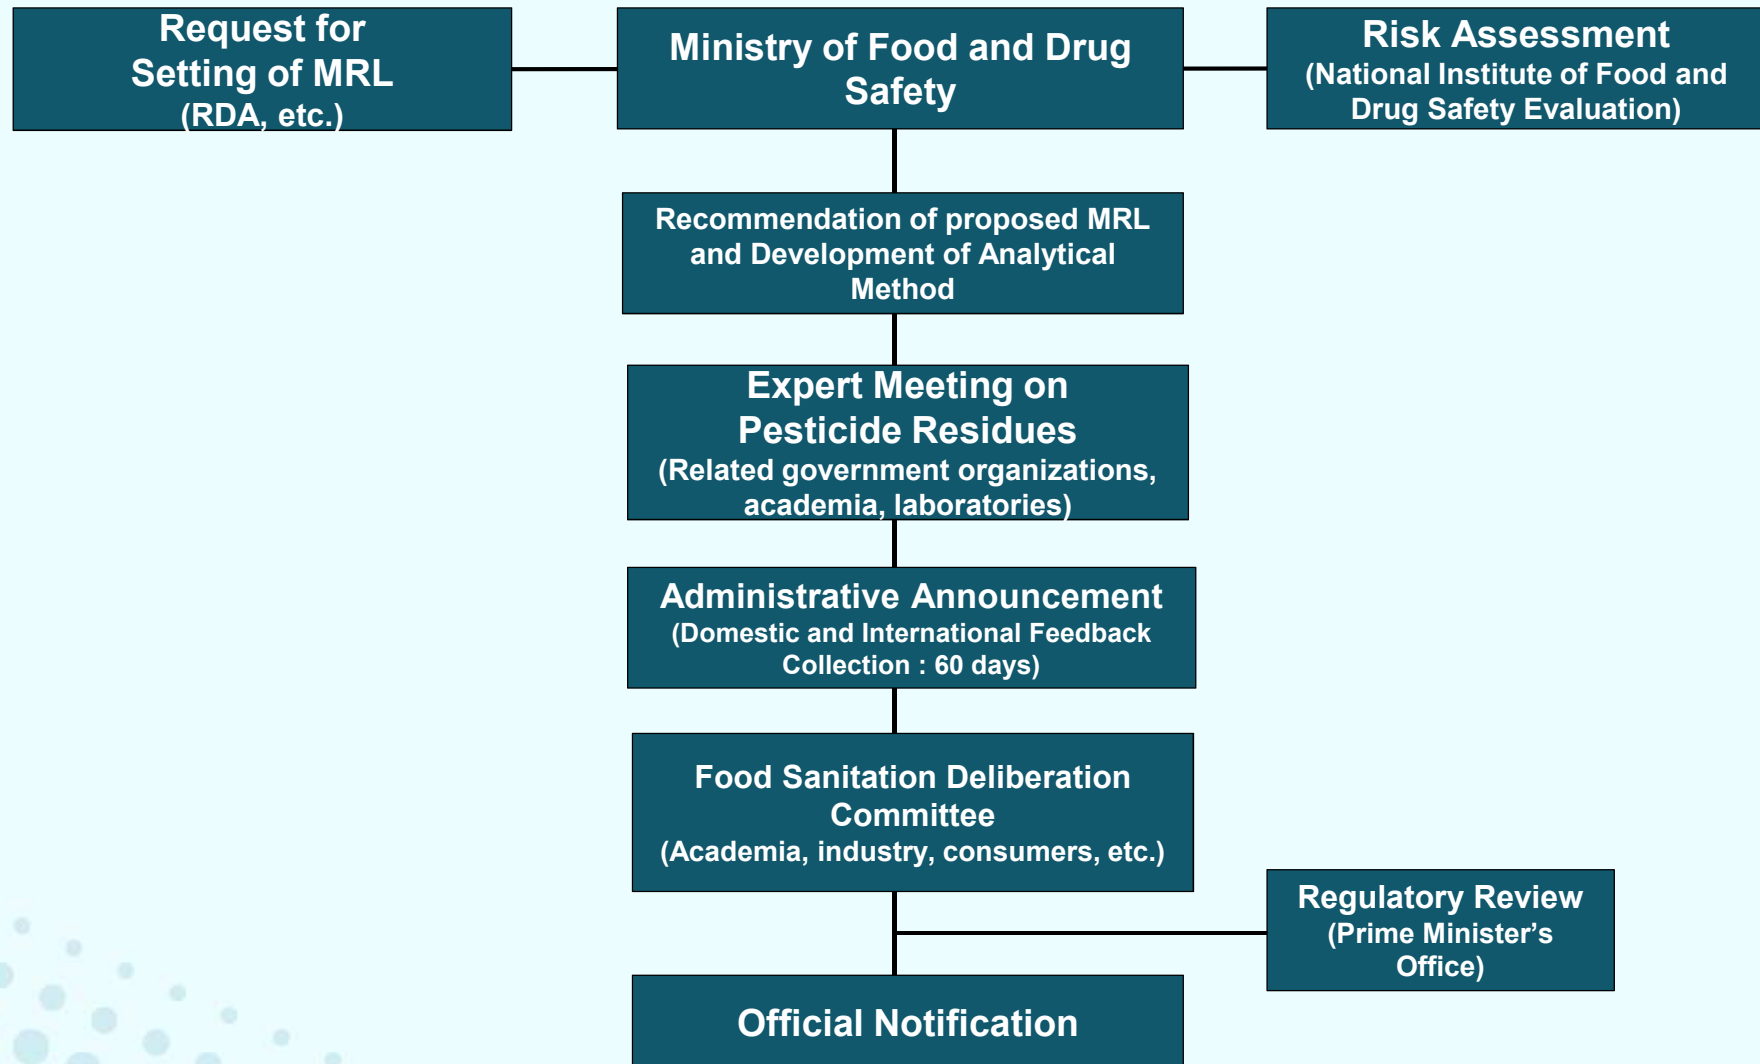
Request for Setting of MRL
(RDA, etc.)

Ministry of Food and Drug Safety

Risk Assessment
(National Institute of Food and Drug Safety Evaluation)

Recommendation of proposed MRL and Development of Analytical Method

Expert Meeting on Pesticide Residues
(Related government organizations, academia, laboratories)

Administrative Announcement
(Domestic and International Feedback Collection : 60 days)

Food Sanitation Deliberation Committee
(Academia, industry, consumers, etc.)

Regulatory Review
(Prime Minister’s Office)

Official Notification